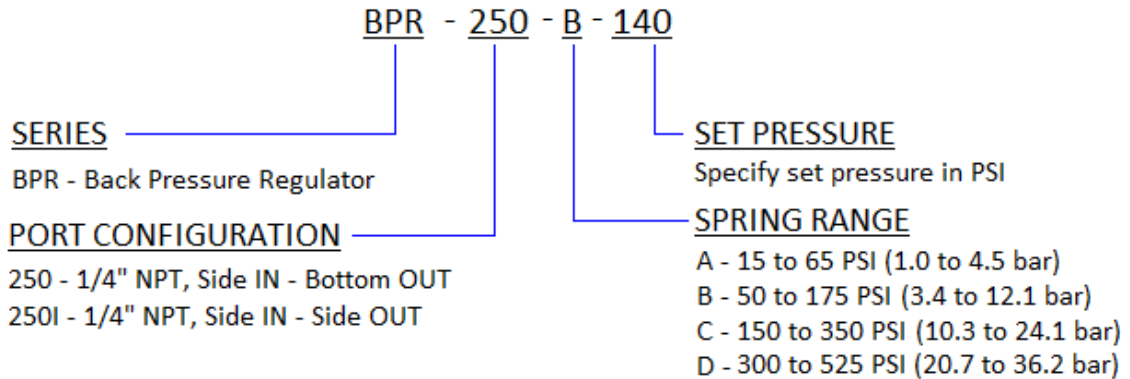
BPR - 250 - B - 140

SERIES
BPR - Back Pressure Regulator

PORT CONFIGURATION
250 - 1/4" NPT, Side IN - Bottom OUT
250I - 1/4" NPT, Side IN - Side OUT

SET PRESSURE
Specify set pressure in PSI

SPRING RANGE
A - 15 to 65 PSI (1.0 to 4.5 bar)
B - 50 to 175 PSI (3.4 to 12.1 bar)
C - 150 to 350 PSI (10.3 to 24.1 bar)
D - 300 to 525 PSI (20.7 to 36.2 bar)